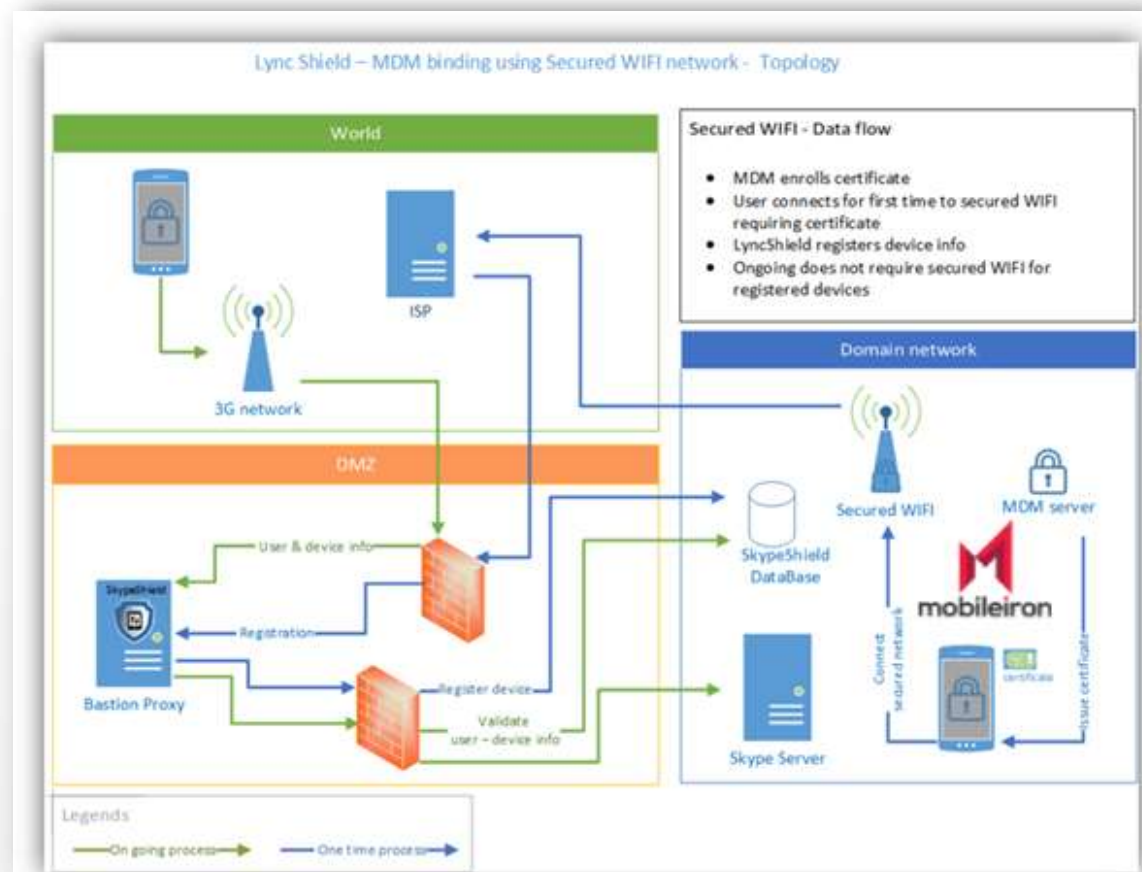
Lync Shield – MDM binding using Secured WIFI network - Topology

World

ISP

3G network

Secured WIFI - Data flow

- MDM enrolls certificate
- User connects for first time to secured WIFI requiring certificate
- LyncShield registers device info
- Ongoing does not require secured WIFI for registered devices

Domain network

DMZ

User & device info

SkypeShield

Registration

Bastion Proxy

Register device

Validate user – device info

SkypeShield DataBase

Secured WIFI

MDM server

mobileiron

Skype Server

Connect secured network

certificate

Issue certificate

Legends

On going process

One time process